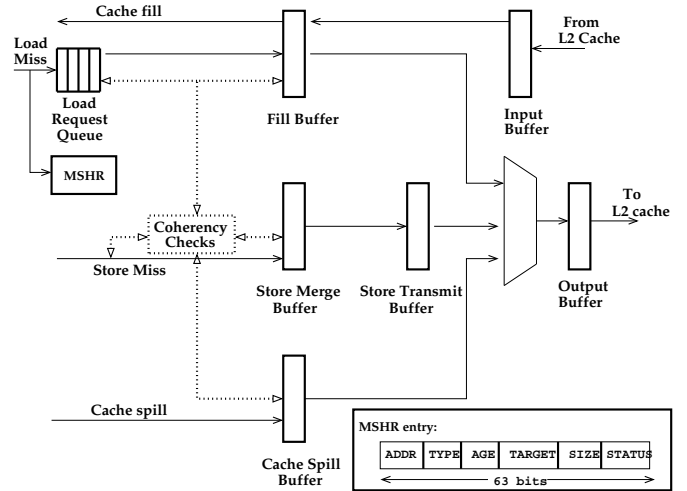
Cache fill

From L2 Cache

Load Miss

Load Request Queue

Fill Buffer

Input Buffer

MSHR

To L2 cache

Coherency Checks

Store Miss

Store Merge Buffer

Store Transmit Buffer

Output Buffer

Cache spill

Cache Spill Buffer

MSHR entry:

| ADDR | TYPE | AGE | TARGET | SIZE | STATUS |
|---|---|---|---|---|---|

63 bits